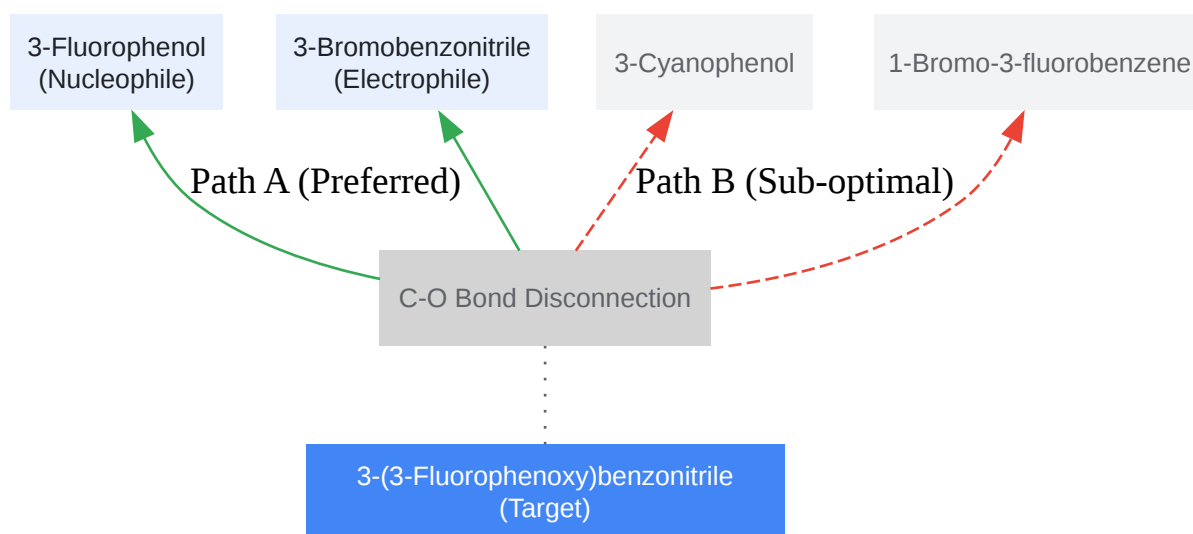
3-Fluorophenol
(Nucleophile)

3-Bromobenzonitrile
(Electrophile)

3-Cyanophenol

1-Bromo-3-fluorobenzene

Path A (Preferred)

Path B (Sub-optimal)

C-O Bond Disconnection

3-(3-Fluorophenoxy)benzonitrile
(Target)